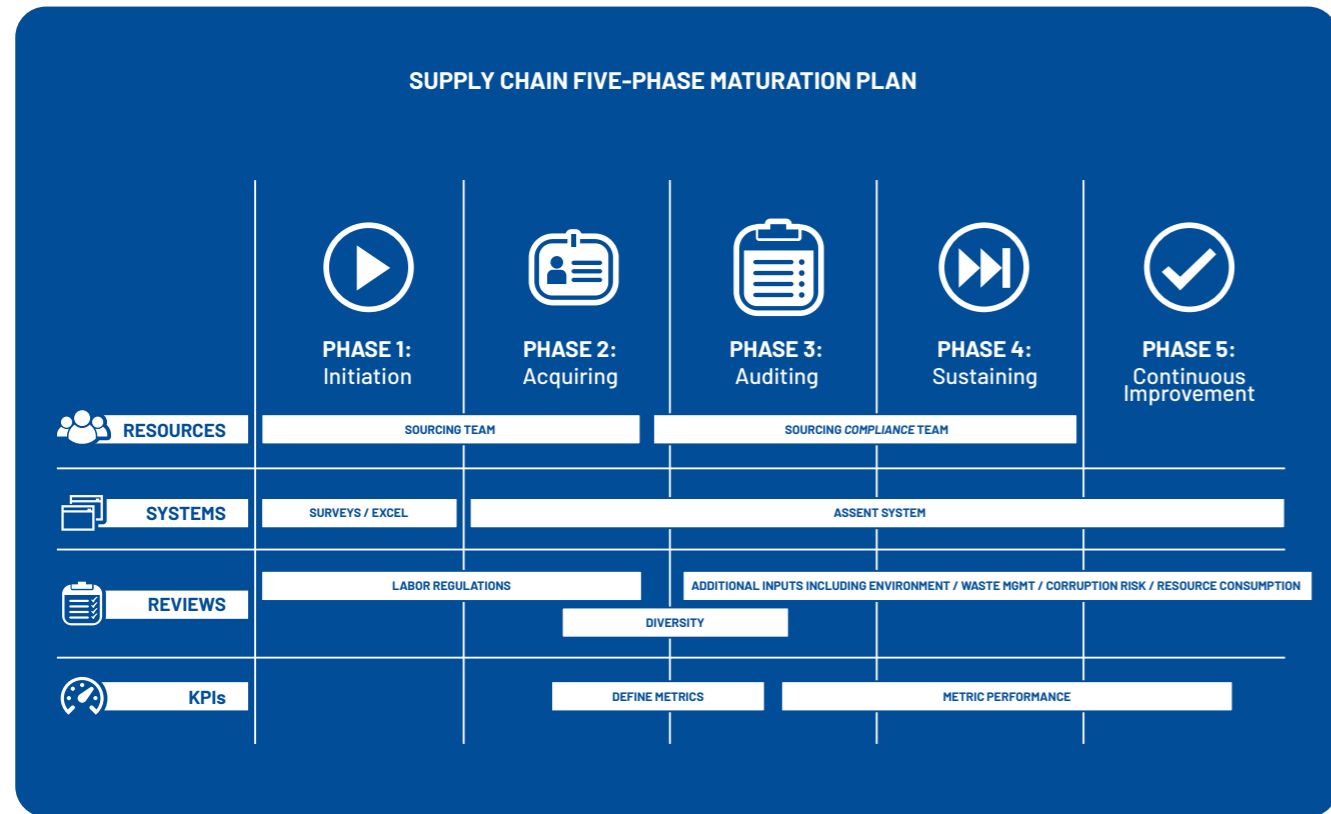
SUPPLY CHAIN FIVE-PHASE MATURATION PLAN

PHASE 1: Initiation

PHASE 2: Acquiring

PHASE 3: Auditing

PHASE 4: Sustaining

PHASE 5: Continuous Improvement

RESOURCES

SOURCING TEAM

SOURCING *COMPLIANCE* TEAM

SYSTEMS

SURVEYS / EXCEL

ASSENT SYSTEM

REVIEWS

LABOR REGULATIONS

ADDITIONAL INPUTS INCLUDING ENVIRONMENT / WASTE MGMT / CORRUPTION RISK / RESOURCE CONSUMPTION

DIVERSITY

KPIs

DEFINE METRICS

METRIC PERFORMANCE